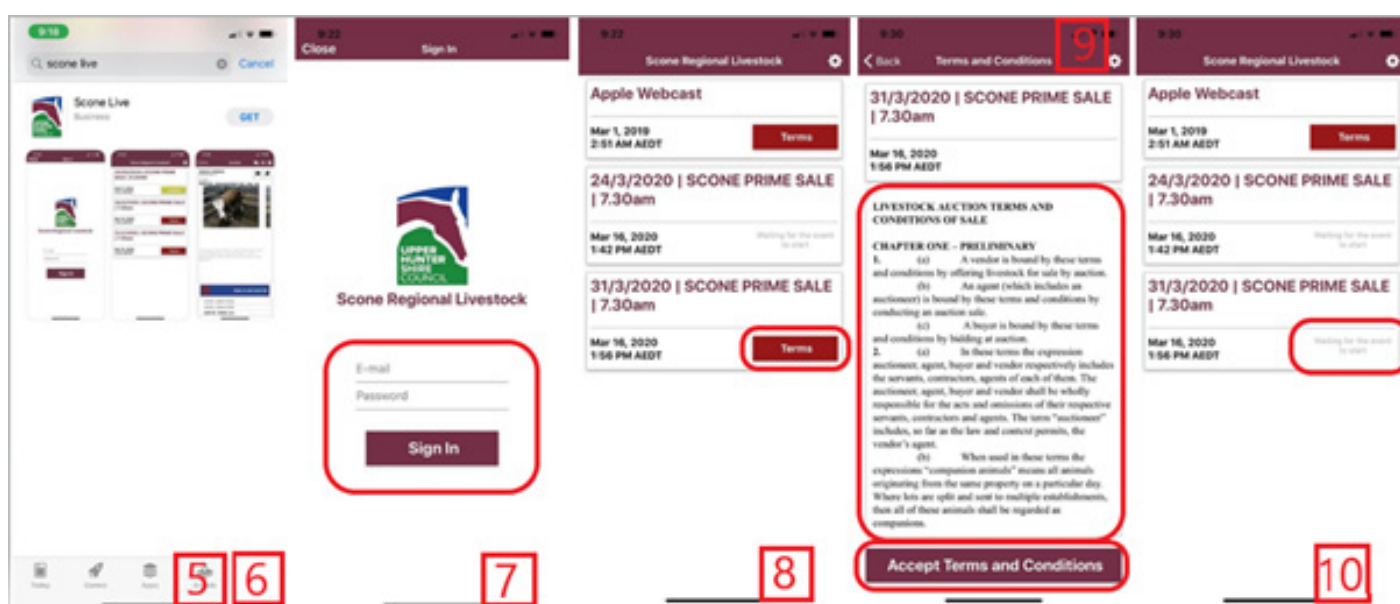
9:18

scone live Cancel

Scone Live
Business
GET

Today Games Apps Arcade

5 6

9:22
Close Sign In

UPPER HUNTER SHIRE COUNCIL

Scone Regional Livestock

E-mail
Password
Sign In

7

9:22
Scone Regional Livestock

Apple Webcast
Mar 1, 2019
2:51 AM AEDT
Terms

24/3/2020 | SCONE PRIME SALE | 7.30am
Mar 16, 2020
1:42 PM AEDT
Waiting for the event to start

31/3/2020 | SCONE PRIME SALE | 7.30am
Mar 16, 2020
1:56 PM AEDT
Terms

8

9:30
Back Terms and Conditions
9

31/3/2020 | SCONE PRIME SALE | 7.30am
Mar 16, 2020
1:56 PM AEDT

LIVESTOCK AUCTION TERMS AND CONDITIONS OF SALE

CHAPTER ONE – PRELIMINARY
1. (a) A vendor is bound by these terms and conditions by offering livestock for sale by auction.
(b) An agent (which includes an auctioneer) is bound by these terms and conditions by conducting an auction sale.
(c) A buyer is bound by these terms and conditions by bidding at auction.
2. (a) In these terms the expression auctioneer, agent, buyer and vendor respectively includes the servants, contractors, agents of each of them. The auctioneer, agent, buyer and vendor shall be wholly responsible for the acts and omissions of their respective servants, contractors and agents. The term "auctioneer" includes, so far as the law and context permits, the vendor's agent.
(b) When used in these terms the expressions "companion animals" means all animals originating from the same property on a particular day. Where lots are split and sent to multiple establishments, then all of these animals shall be regarded as companions.

Accept Terms and Conditions

9:30
Scone Regional Livestock

Apple Webcast
Mar 1, 2019
2:51 AM AEDT
Terms

24/3/2020 | SCONE PRIME SALE | 7.30am
Mar 16, 2020
1:42 PM AEDT
Waiting for the event to start

31/3/2020 | SCONE PRIME SALE | 7.30am
Mar 16, 2020
1:56 PM AEDT
Waiting for the event to start

10